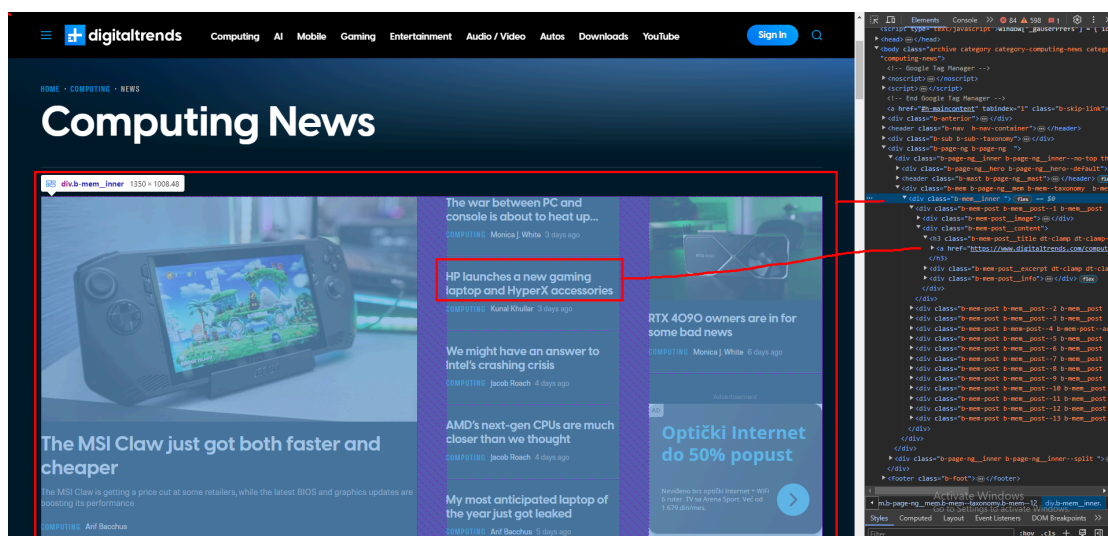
digitaltrends Computing AI Mobile Gaming Entertainment Audio / Video Autos Downloads YouTube Sign In

HOME • COMPUTING • NEWS

Computing News

div.b-mem__inner 1350 × 1008.48

The MSI Claw just got both faster and cheaper

The MSI Claw is getting a price cut at some retailers, while the latest BIOS and graphics updates are boosting its performance

COMPUTING Arif Bacchus

The war between PC and console is about to heat up...

COMPUTING Monica J. White 3 days ago

HP launches a new gaming laptop and HyperX accessories

COMPUTING Kunal Khullar 3 days ago

We might have an answer to Intel's crashing crisis

COMPUTING Jacob Roach 4 days ago

AMD's next-gen CPUs are much closer than we thought

COMPUTING Jacob Roach 4 days ago

My most anticipated laptop of the year just got leaked

COMPUTING Arif Bacchus 5 days ago

RTX 4090 owners are in for some bad news

COMPUTING Monica J. White 6 days ago

Advertisement

Optički Internet do 50% popust

Neviđeno brz optički Internet + WiFi 6 ruter. TV sa Arena Sport. Već od 1.679 dinara.

Elements Console >> 84 588 1

<script type="text/javascript">window._gauserprefs = { id
<head> ... </head>
<body class="archive category category-computing-news category "computing-news">
<!-- Google Tag Manager -->
<noscript> ... </noscript>
<script> ... </script>
<!-- End Google Tag Manager -->
<a href="#h-maincontent" tabindex="1" class="b-skip-link">
<div class="b-anterior"> ... </div>
<header class="b-nev h-nav-container"> ... </header>
<div class="b-sub b-sub--taxonomy"> ... </div>
<div class="b-page-ng b-page-ng ">
<div class="b-page-ng__inner b-page-ng__inner--no-top th
<div class="b-page-ng__hero b-page-ng__hero--default">
<header class="b-mast b-page-ng__mast"> ... </header>
<div class="b-mem b-page-ng__mem b-mem--taxonomy b-me
<div class="b-mem__inner "> flex == $0
<div class="b-mem-post b-mem__post--1 b-mem__post
<div class="b-mem-post__image"> ... </div>
<div class="b-mem-post__content">
<h3 class="b-mem-post__title dt-clamp dt-clamp-
<a href="https://www.digitaltrends.com/comput
</h3>
<div class="b-mem-post__excerpt dt-clamp dt-cl
<div class="b-mem-post__info"> ... </div> flex
</div>
</div>
<div class="b-mem-post b-mem__post--2 b-mem__post
<div class="b-mem-post b-mem__post--3 b-mem__post
<div class="b-mem-post b-mem__post--4 b-mem-post--ad
<div class="b-mem-post b-mem__post--5 b-mem__post
<div class="b-mem-post b-mem__post--6 b-mem__post
<div class="b-mem-post b-mem__post--7 b-mem__post
<div class="b-mem-post b-mem__post--8 b-mem__post
<div class="b-mem-post b-mem__post--9 b-mem__post
<div class="b-mem-post b-mem__post--10 b-mem__post
<div class="b-mem-post b-mem__post--11 b-mem__post
<div class="b-mem-post b-mem__post--12 b-mem__post
<div class="b-mem-post b-mem__post--13 b-mem__post
</div>
</div>
</div>
<div class="b-page-ng__inner b-page-ng__inner--split ">
</div>
<footer class="b-foot"> ... </footer>

m.b-page-ng__mem.b-mem--taxonomy.b-mem--12 div.b-mem__inner

Activate Windows
Go to Settings to activate Windows.

Styles Computed Layout Event Listeners DOM Breakpoints

Filter :hov .cls